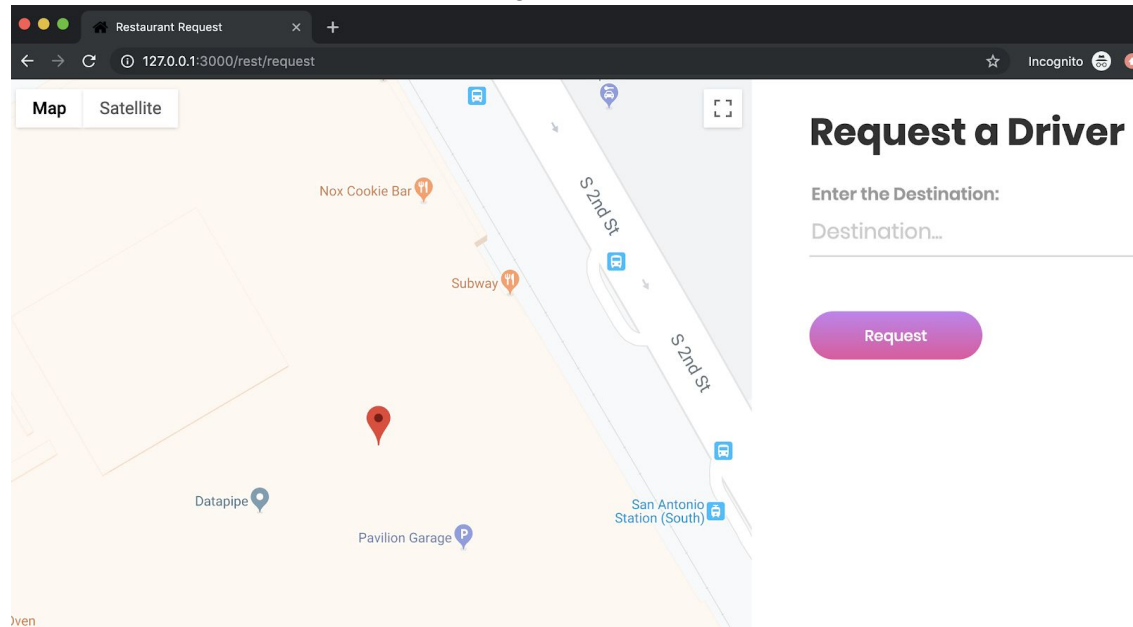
Restaurant Request ×
+
127.0.0.1:3000/rest/request
Incognito

Map Satellite

Nox Cookie Bar
S 2nd St
Subway
S 2nd St
Datapipe
San Antonio Station (South)
Pavilion Garage
Oven

Request a Driver

Enter the Destination:
Destination...

Request